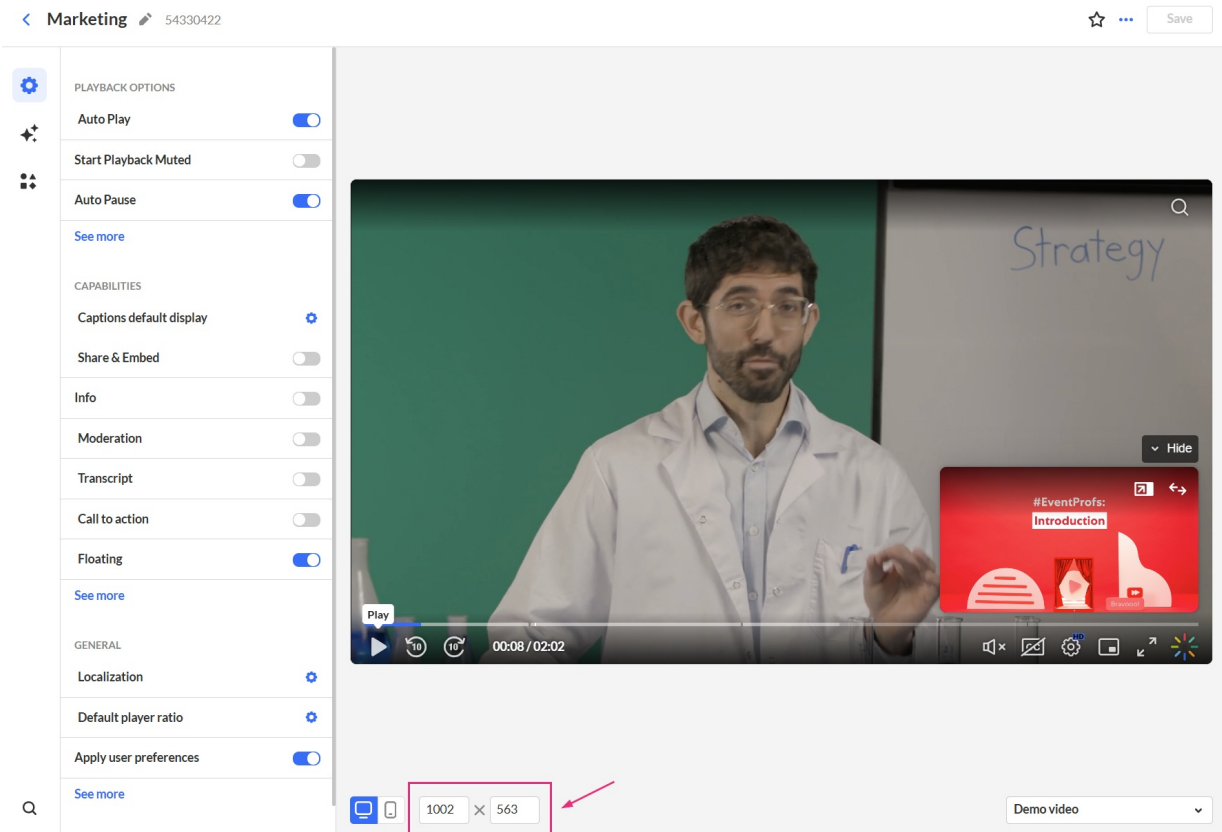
Marketing 54330422

Save

PLAYBACK OPTIONS

Auto Play

Start Playback Muted

Auto Pause

See more

CAPABILITIES

Captions default display

Share & Embed

Info

Moderation

Transcript

Call to action

Floating

See more

GENERAL

Localization

Default player ratio

Apply user preferences

See more

Strategy

Hide

#EventProfs:

Introduction

Play

00:08 / 02:02

HD

1002 × 563

Demo video